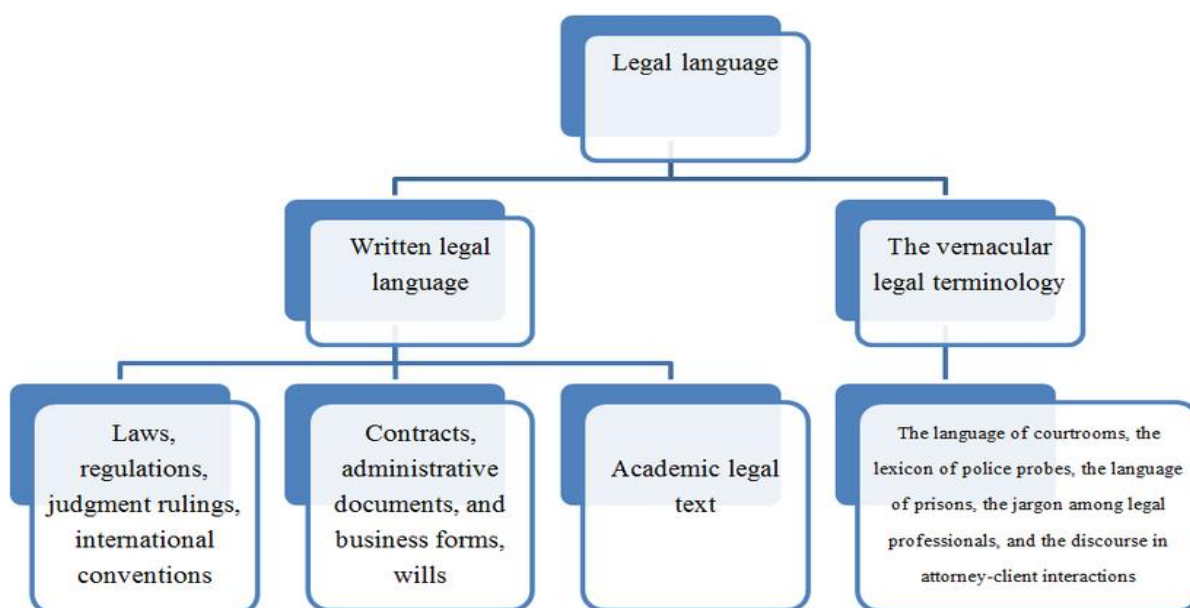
Legal language

Written legal language

The vernacular legal terminology

Laws, regulations, judgment rulings, international conventions

Contracts, administrative documents, and business forms, wills

Academic legal text

The language of courtrooms, the lexicon of police probes, the language of prisons, the jargon among legal professionals, and the discourse in attorney-client interactions